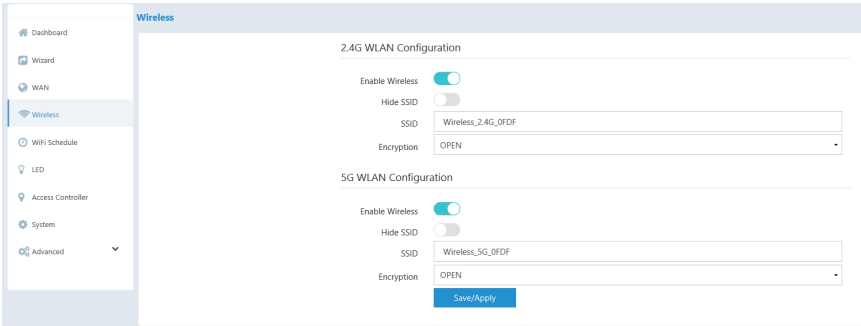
Wireless

Dashboard
Wizard
WAN
Wireless
WiFi Schedule
LED
Access Controller
System
Advanced

2.4G WLAN Configuration

Enable Wireless
Hide SSID
SSID Wireless_2.4G_0FDF
Encryption OPEN

5G WLAN Configuration

Enable Wireless
Hide SSID
SSID Wireless_5G_0FDF
Encryption OPEN

Save/Apply